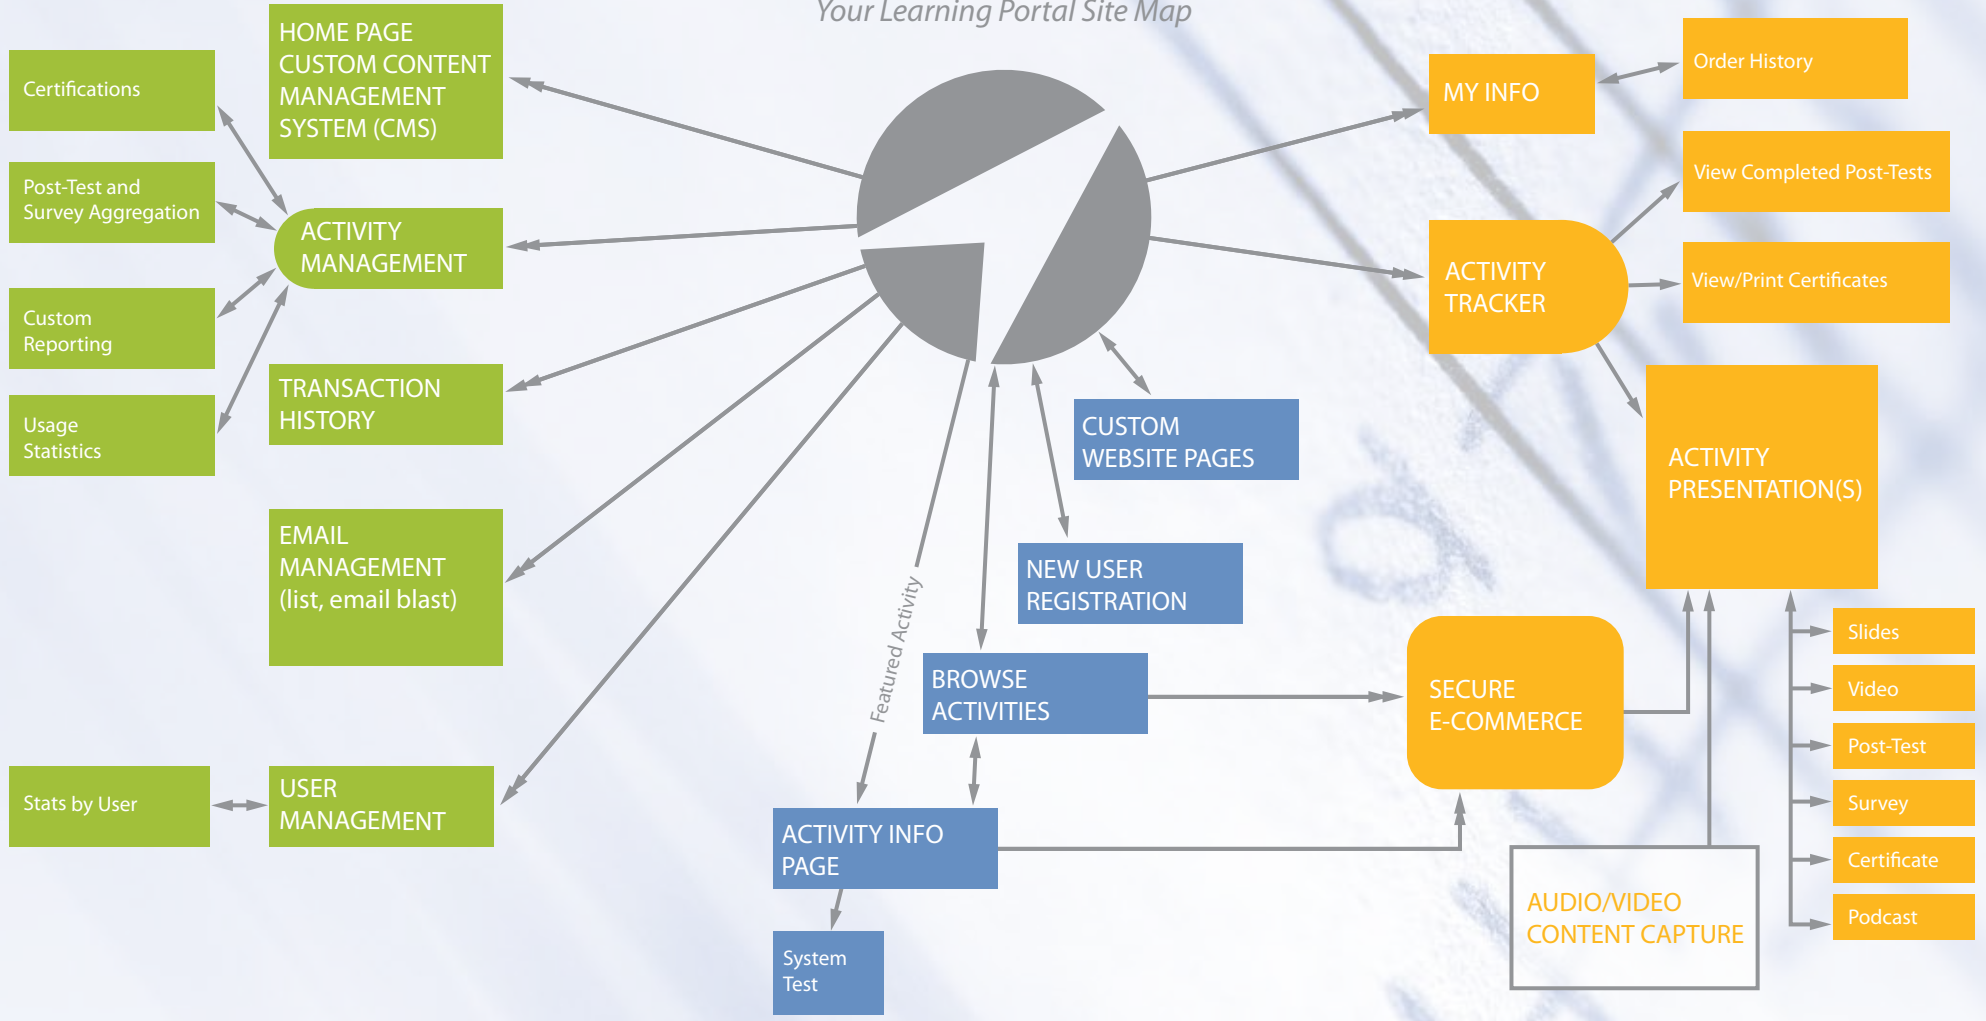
Your Learning Portal Site Map

Certifications

Post-Test and Survey Aggregation

Custom Reporting

Usage Statistics

HOME PAGE CUSTOM CONTENT MANAGEMENT SYSTEM (CMS)

ACTIVITY MANAGEMENT

TRANSACTION HISTORY

EMAIL MANAGEMENT (list, email blast)

Stats by User

USER MANAGEMENT

CUSTOM WEBSITE PAGES

NEW USER REGISTRATION

Featured Activity

BROWSE ACTIVITIES

ACTIVITY INFO PAGE

System Test

MY INFO

Order History

View Completed Post-Tests

ACTIVITY TRACKER

View/Print Certificates

ACTIVITY PRESENTATION(S)

SECURE E-COMMERCE

Slides

Video

Post-Test

Survey

Certificate

Podcast

AUDIO/VIDEO CONTENT CAPTURE